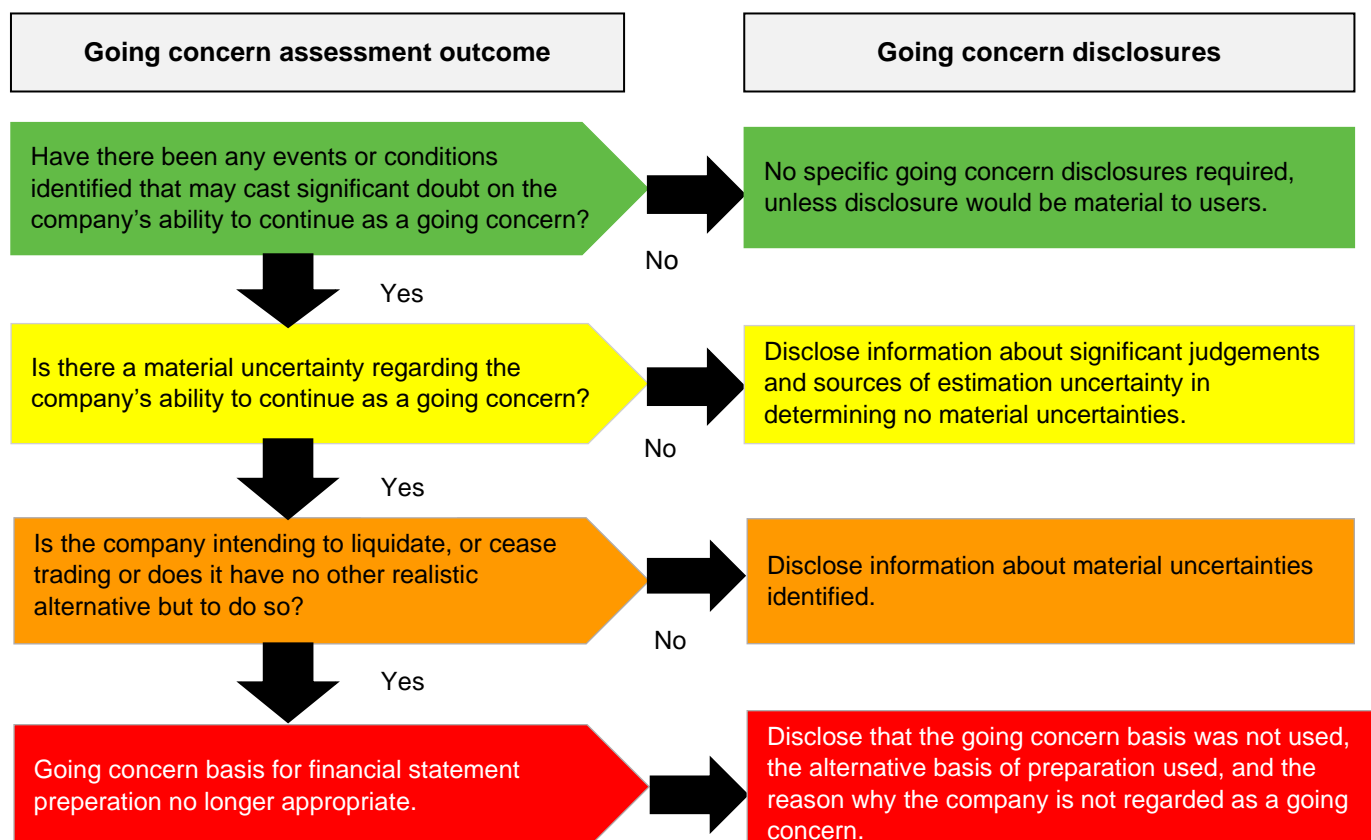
Going concern assessment outcome

Going concern disclosures

Have there been any events or conditions identified that may cast significant doubt on the company's ability to continue as a going concern?

No

No specific going concern disclosures required, unless disclosure would be material to users.

Yes

Is there a material uncertainty regarding the company's ability to continue as a going concern?

No

Disclose information about significant judgements and sources of estimation uncertainty in determining no material uncertainties.

Yes

Is the company intending to liquidate, or cease trading or does it have no other realistic alternative but to do so?

No

Disclose information about material uncertainties identified.

Yes

Going concern basis for financial statement preperation no longer appropriate.

Disclose that the going concern basis was not used, the alternative basis of preparation used, and the reason why the company is not regarded as a going concern.